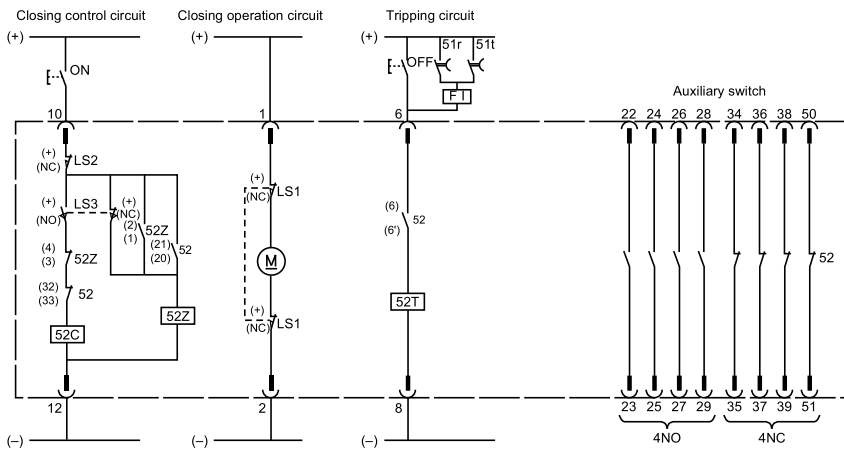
Closing control circuit

Closing operation circuit

Tripping circuit

(+)

(+)

(+)

ON

OFF

51r

51t

F I

Auxiliary switch

10

1

6

22 24 26 28 34 36 38 50

(+) (NC) LS2

(+) (NO) LS3

(+) (NC) (2) (1) 52Z

(21) (20) 52

(4) (3) 52Z

(32) (33) 52

52C

52Z

(+) (NC) LS1

M

(+) (NC) LS1

(6) (6') 52

52T

52

12

2

8

23 25 27 29 35 37 39 51

4NO

4NC

(–)

(–)

(–)